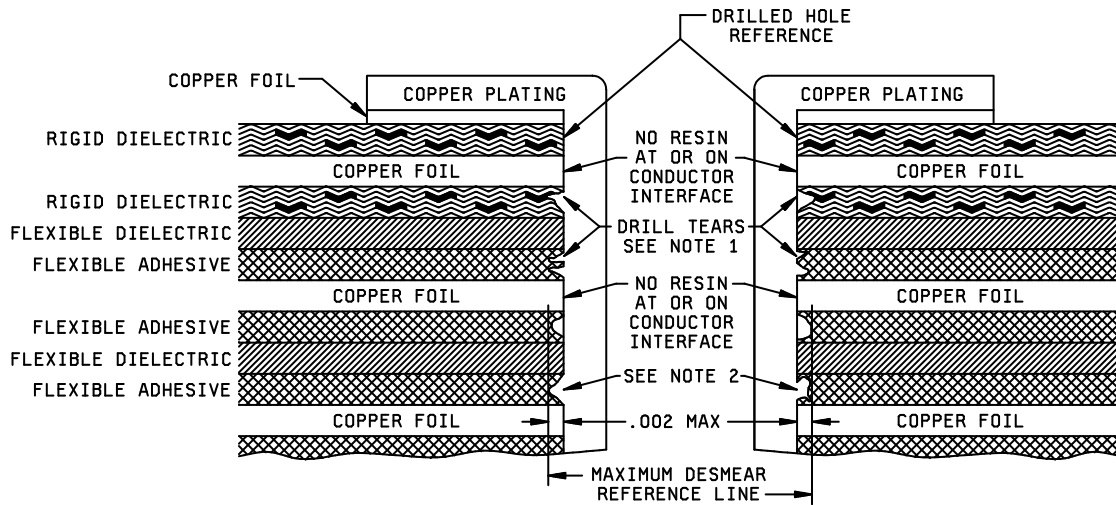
DRILLED HOLE REFERENCE

COPPER FOIL

COPPER PLATING

COPPER PLATING

RIGID DIELECTRIC

NO RESIN AT OR ON CONDUCTOR INTERFACE

COPPER FOIL

COPPER FOIL

RIGID DIELECTRIC

DRILL TEARS SEE NOTE 1

FLEXIBLE DIELECTRIC

FLEXIBLE ADHESIVE

NO RESIN AT OR ON CONDUCTOR INTERFACE

COPPER FOIL

COPPER FOIL

FLEXIBLE ADHESIVE

FLEXIBLE DIELECTRIC

FLEXIBLE ADHESIVE

SEE NOTE 2

COPPER FOIL

.002 MAX

COPPER FOIL

MAXIMUM DESMEAR REFERENCE LINE